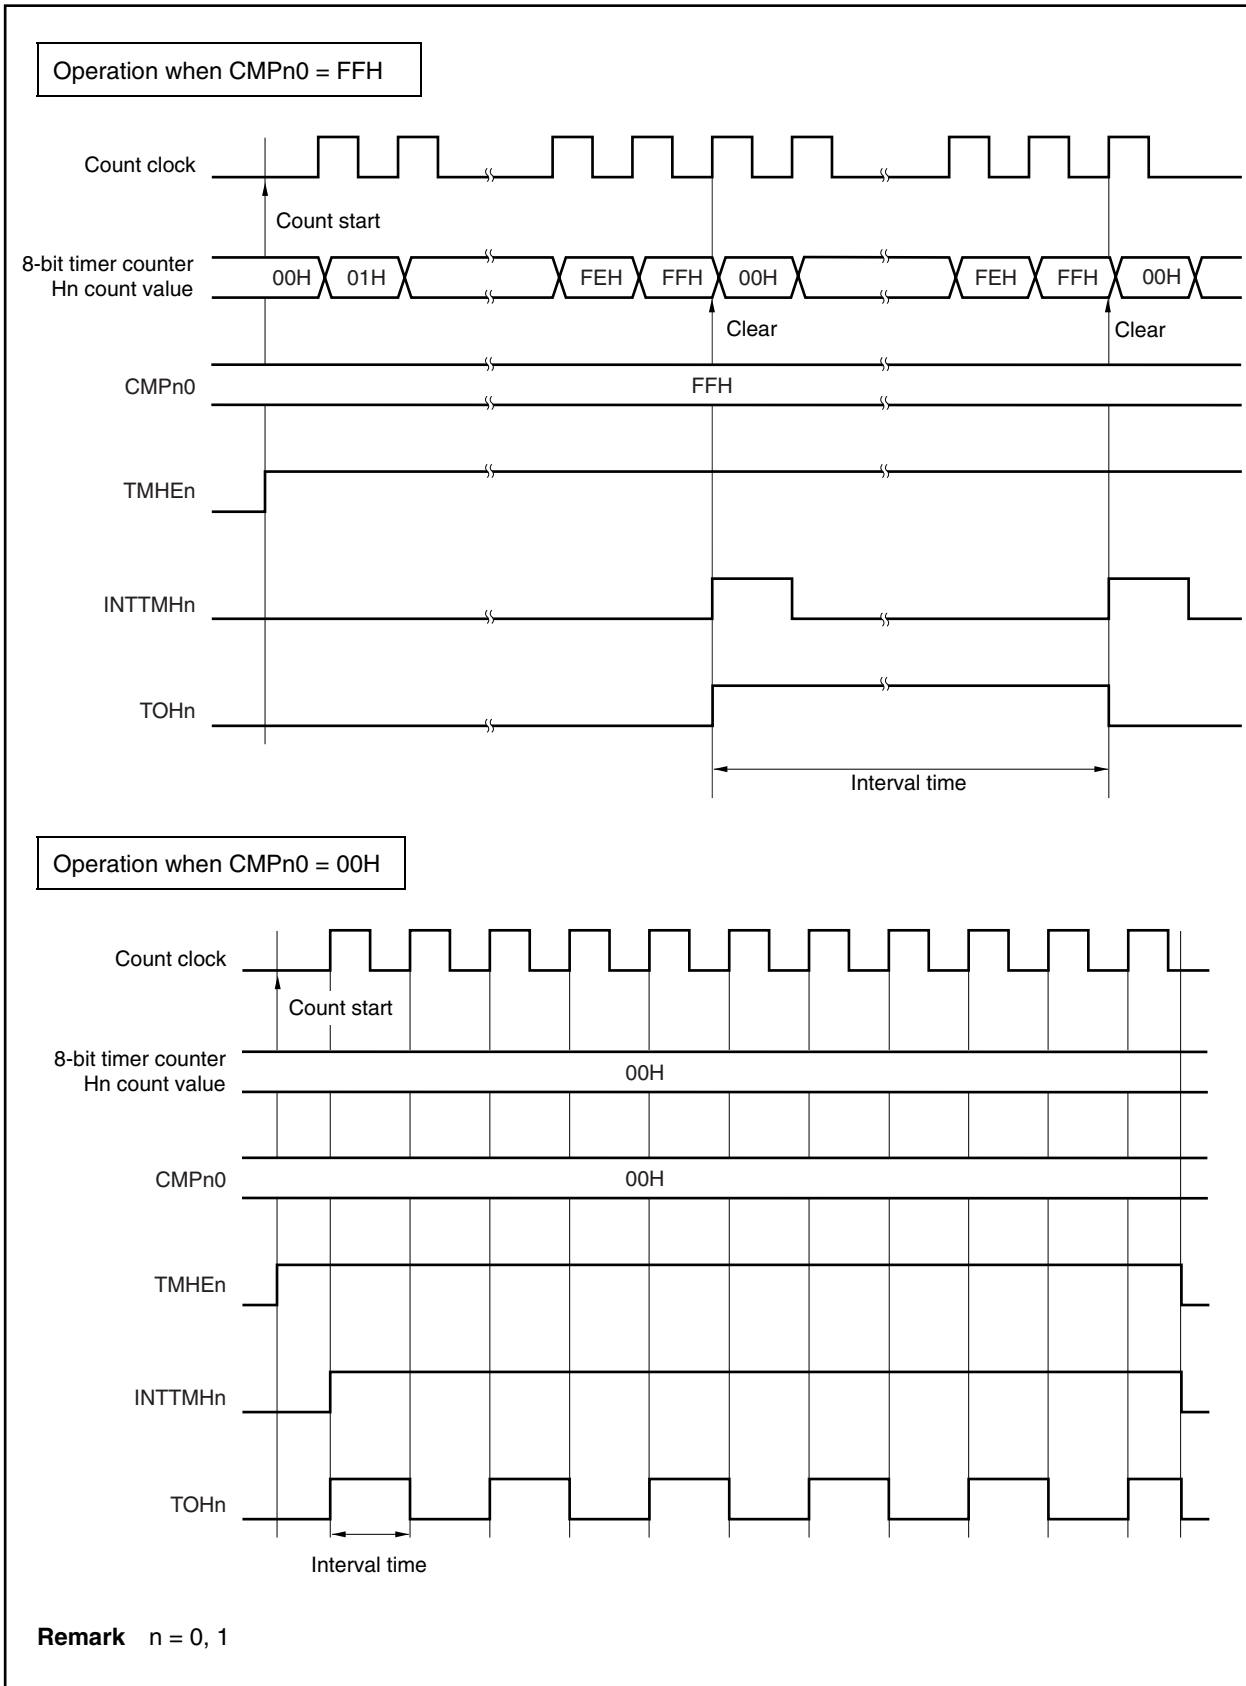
Operation when CMPn0 = FFH

Count clock

Count start

8-bit timer counter Hn count value

00H 01H FEH FFH 00H FEH FFH 00H

Clear

Clear

CMPn0

FFH

TMHEn

INTTMHn

TOHn

Interval time

Operation when CMPn0 = 00H

Count clock

Count start

8-bit timer counter Hn count value

00H

CMPn0

00H

TMHEn

INTTMHn

TOHn

Interval time

**Remark** n = 0, 1